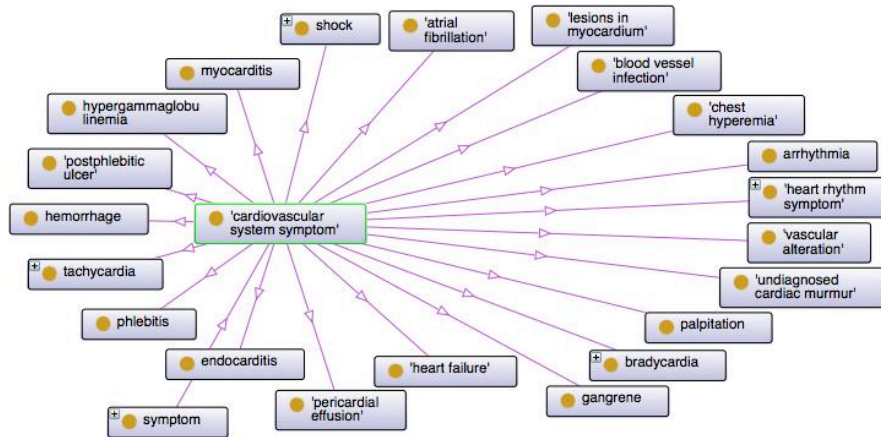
shock

'atrial fibrillation'

'lesions in myocardium'

myocarditis

'blood vessel infection'

hypergammaglobulinemia

'chest hyperemia'

'postphlebitic ulcer'

arrhythmia

'heart rhythm symptom'

hemorrhage

'cardiovascular system symptom'

'vascular alteration'

tachycardia

'undiagnosed cardiac murmur'

phlebitis

palpitation

endocarditis

'heart failure'

bradycardia

symptom

'pericardial effusion'

gangrene